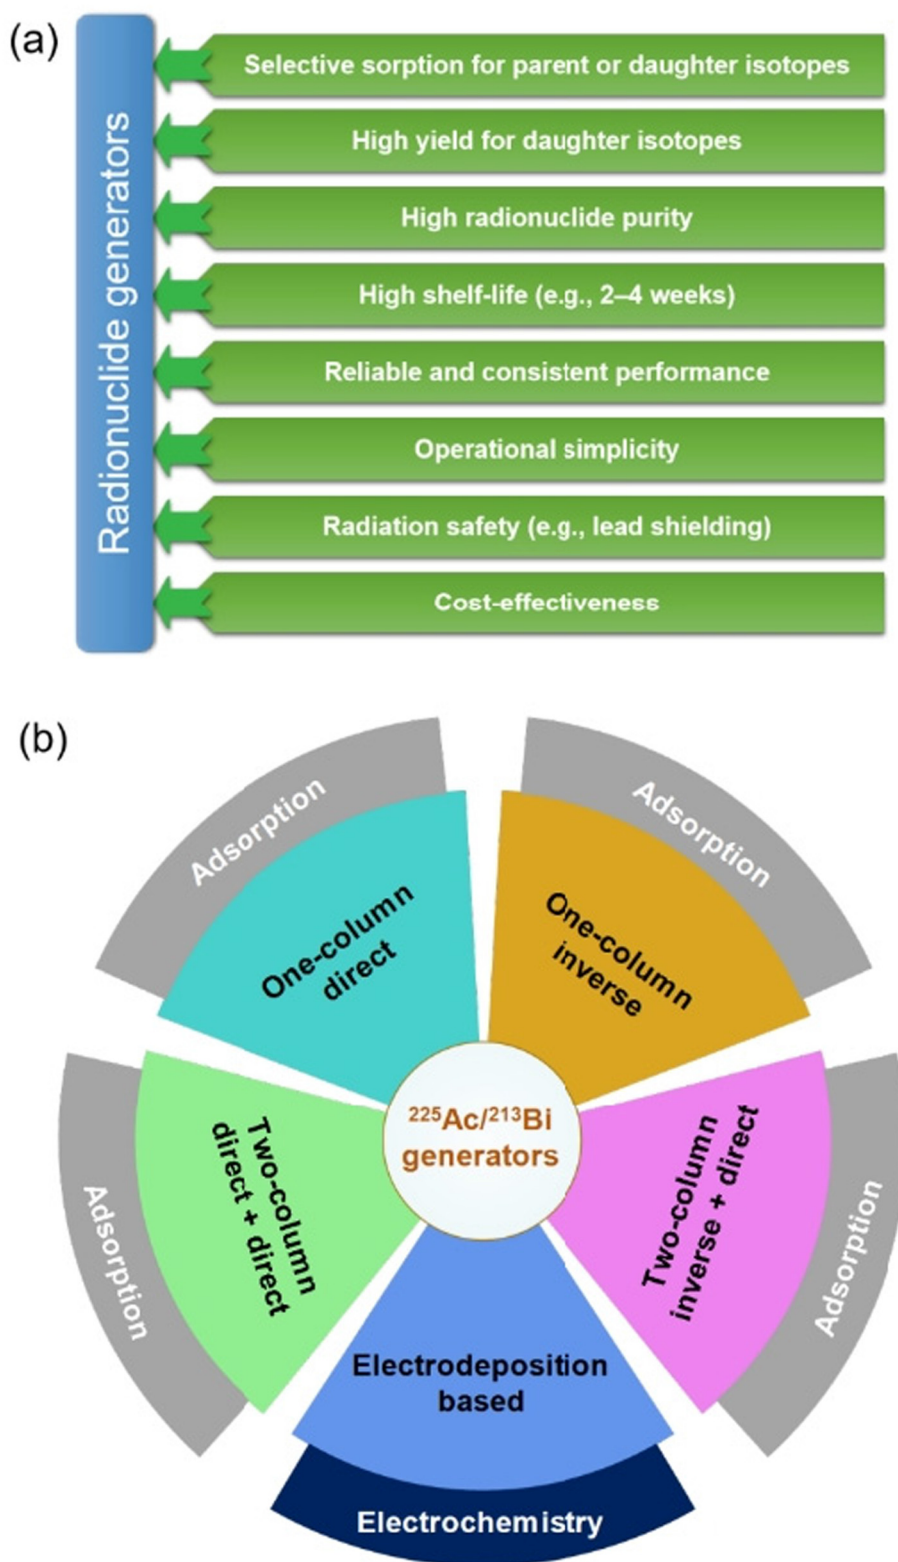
(a)

Radionuclide generators

Selective sorption for parent or daughter isotopes

High yield for daughter isotopes

High radionuclide purity

High shelf-life (e.g., 2–4 weeks)

Reliable and consistent performance

Operational simplicity

Radiation safety (e.g., lead shielding)

Cost-effectiveness

(b)

Adsorption

One-column direct

Adsorption

One-column inverse

Adsorption

Two-column direct + direct

$^{225}$Ac/$^{213}$Bi generators

Two-column inverse + direct

Adsorption

Electrodeposition based

Electrochemistry